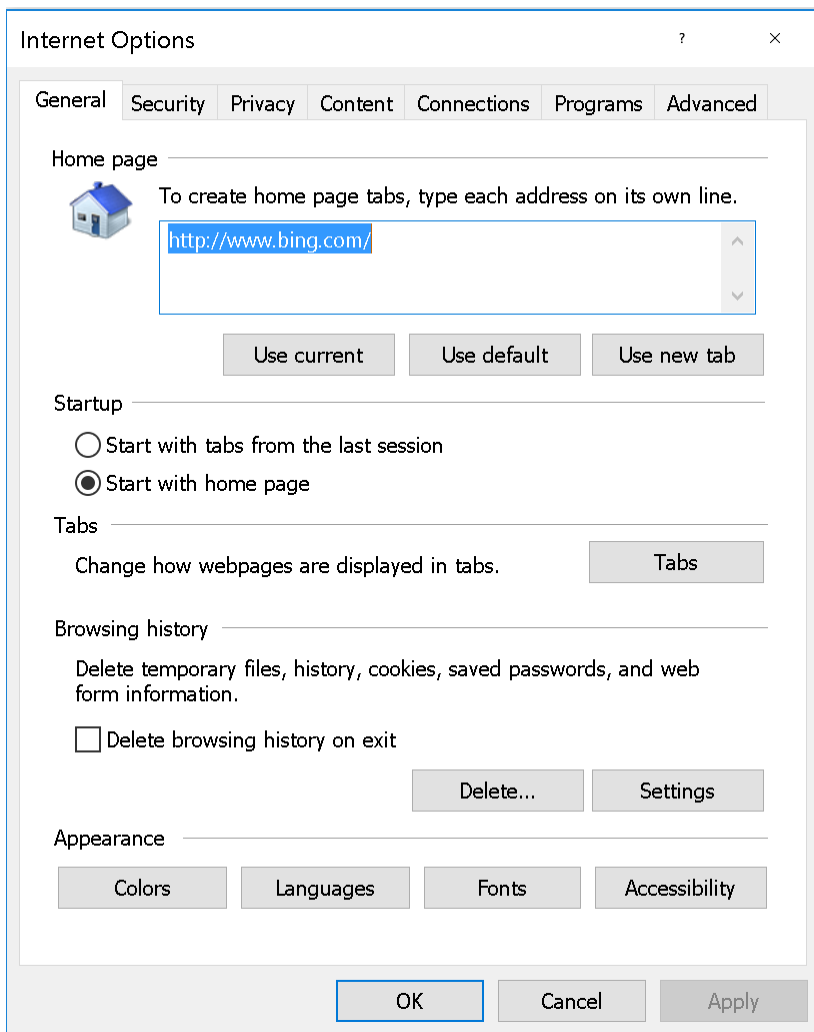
Internet Options ? ×

General Security Privacy Content Connections Programs Advanced

Home page

To create home page tabs, type each address on its own line.

http://www.bing.com/

Use current Use default Use new tab

Startup

Start with tabs from the last session

Start with home page

Tabs

Change how webpages are displayed in tabs.

Tabs

Browsing history

Delete temporary files, history, cookies, saved passwords, and web form information.

Delete browsing history on exit

Delete... Settings

Appearance

Colors Languages Fonts Accessibility

OK Cancel Apply